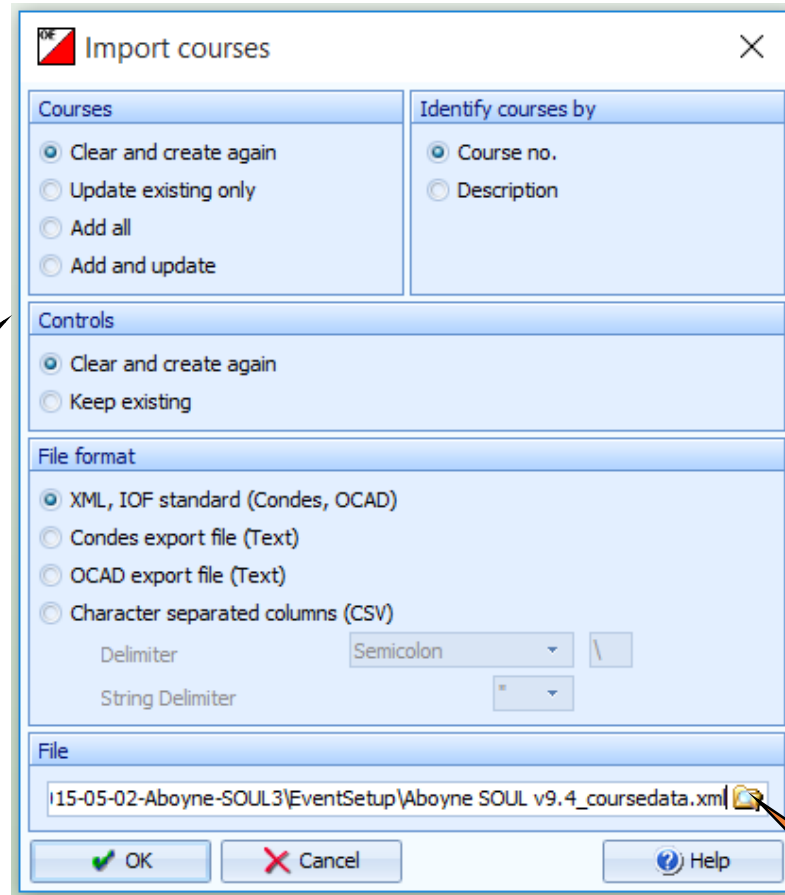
Import courses

Courses
Clear and create again
Update existing only
Add all
Add and update

Identify courses by
Course no.
Description

Controls
Clear and create again
Keep existing

File format
XML, IOF standard (Condes, OCAD)
Condes export file (Text)
OCAD export file (Text)
Character separated columns (CSV)
Delimiter
Semicolon
\
String Delimiter
"

File
15-05-02-Aboyne-SOUL3\EventSetup\Aboyne SOUL v9.4_coursedata.xml

OK
Cancel
Help